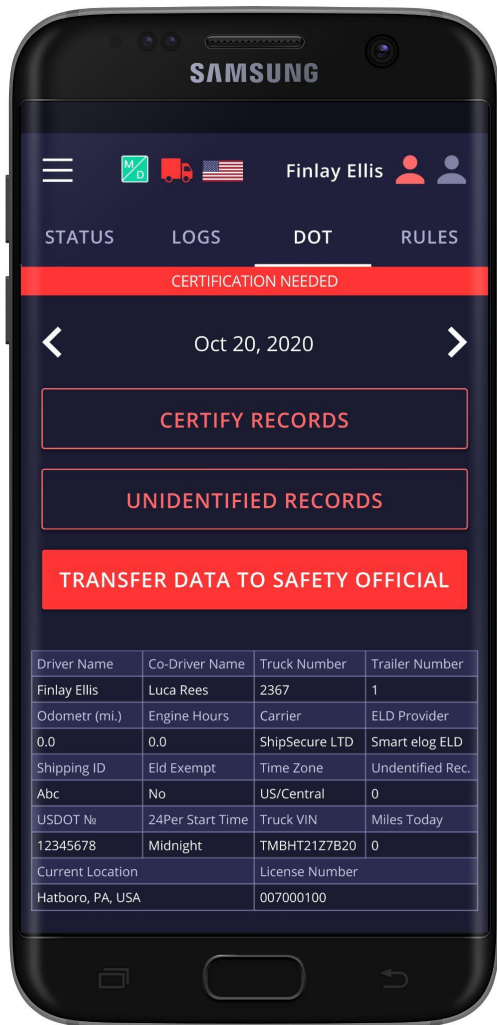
SAMSUNG

M D

Finlay Ellis

STATUS LOGS DOT RULES

CERTIFICATION NEEDED

Oct 20, 2020

CERTIFY RECORDS

UNIDENTIFIED RECORDS

TRANSFER DATA TO SAFETY OFFICIAL

| Driver Name | Co-Driver Name | Truck Number | Trailer Number |
|---|---|---|---|
| Finlay Ellis | Luca Rees | 2367 | 1 |
| Odometr (mi.) | Engine Hours | Carrier | ELD Provider |
| 0.0 | 0.0 | ShipSecure LTD | Smart elog ELD |
| Shipping ID | Eld Exempt | Time Zone | Undentified Rec. |
| Abc | No | US/Central | 0 |
| USDOT № | 24Per Start Time | Truck VIN | Miles Today |
| 12345678 | Midnight | TMBHT21Z7B20 | 0 |
| Current Location | | License Number | |
| Hatboro, PA, USA | | 007000100 | |